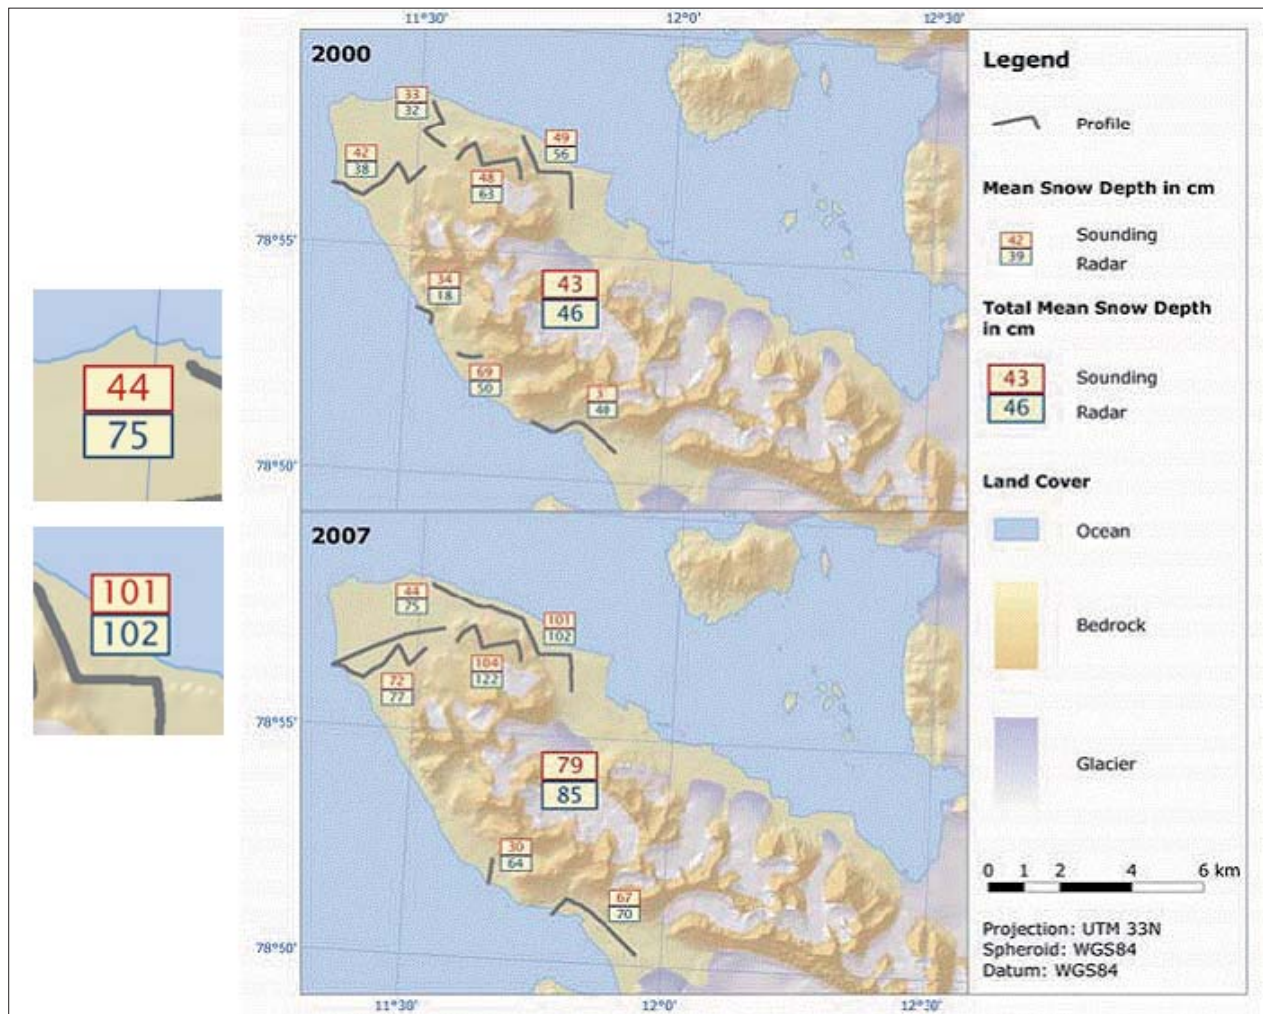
44
75

101
102

11°30'
12°0'
12°30'

2000

33
32

42
38

48
63

49
56

78°55'

34
18

43
46

69
50

3
48

78°50'

2007

44
75

101
102

72
77

104
122

78°55'

79
85

30
64

67
70

78°50'

11°30'
12°0'
12°30'

Legend

Profile

Mean Snow Depth in cm

42
39
Sounding
Radar

Total Mean Snow Depth in cm

43
46
Sounding
Radar

Land Cover

Ocean

Bedrock

Glacier

0 1 2 4 6 km

Projection: UTM 33N
Spheroid: WGS84
Datum: WGS84